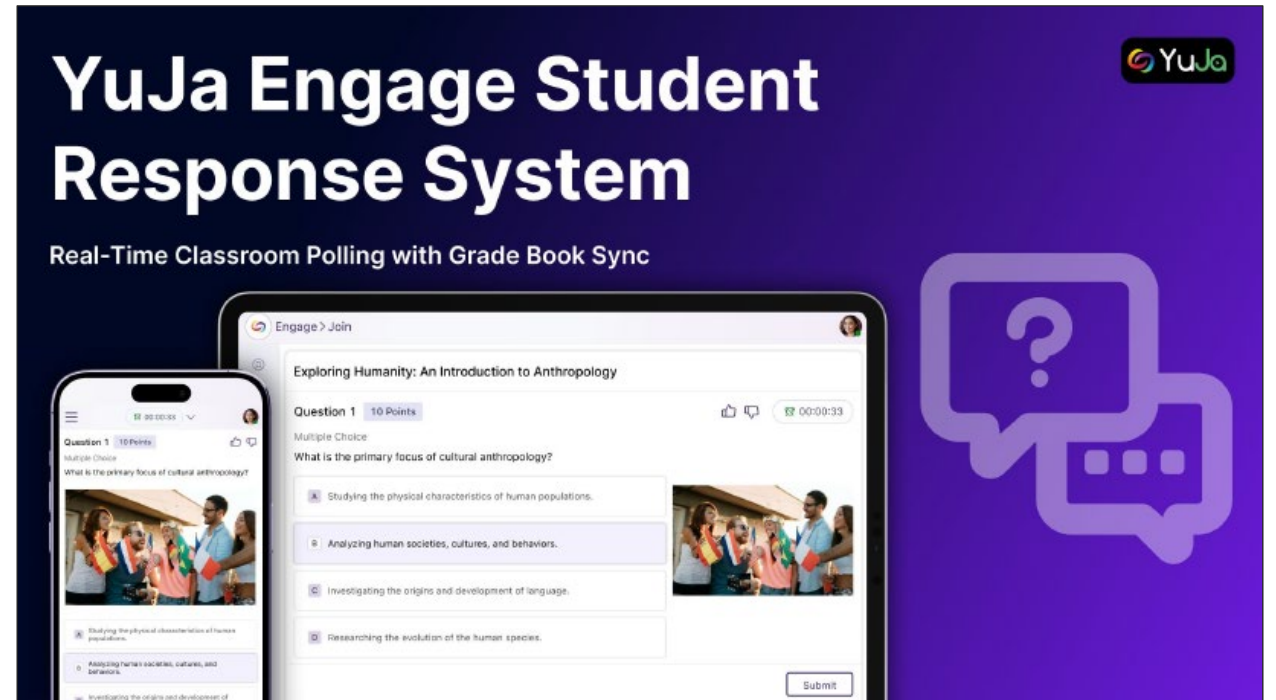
YuJa Engage Student Response System

Real-Time Classroom Polling with Grade Book Sync

YuJa

Engage > Join

Exploring Humanity: An Introduction to Anthropology

Question 1 10 Points

00:00:33

Multiple Choice

What is the primary focus of cultural anthropology?

A Studying the physical characteristics of human populations.

B Analyzing human societies, cultures, and behaviors.

C Investigating the origins and development of language.

D Researching the evolution of the human species.

Submit

00:00:33

Question 1 10 Points

Multiple Choice

What is the primary focus of cultural anthropology?

A Studying the physical characteristics of human populations.

B Analyzing human societies, cultures, and behaviors.

C Investigating the origins and development of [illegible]